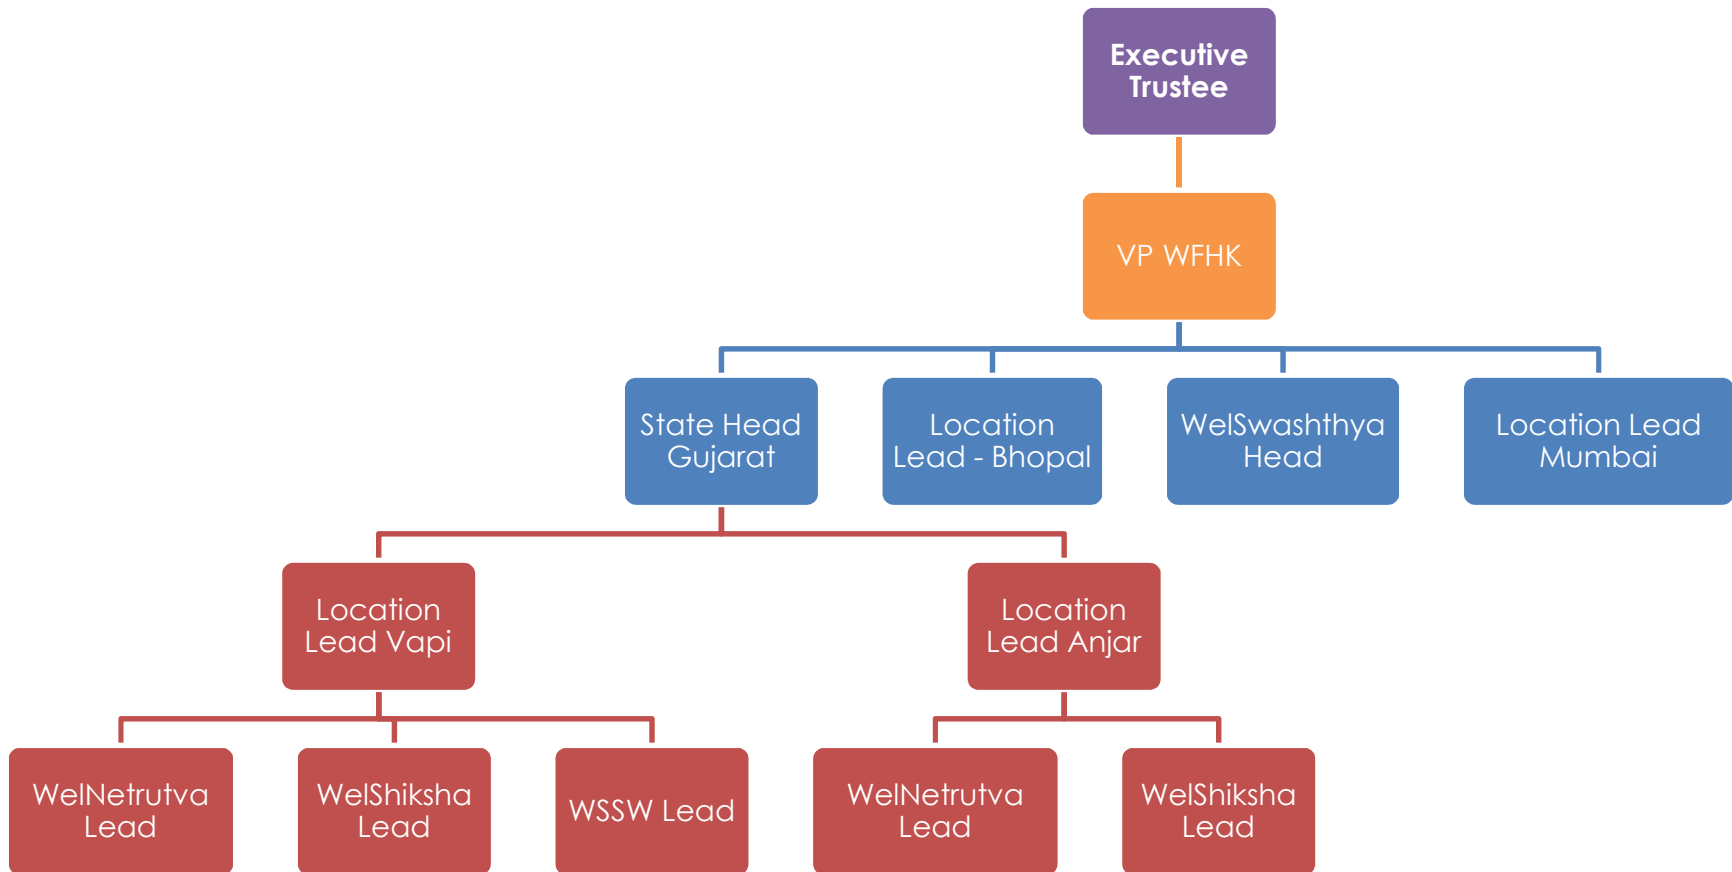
Executive Trustee

VP WFHK

State Head Gujarat

Location Lead - Bhopal

WelSwashthya Head

Location Lead Mumbai

Location Lead Vapi

Location Lead Anjar

WelNetrutva Lead

WelShiksha Lead

WSSW Lead

WelNetrutva Lead

WelShiksha Lead